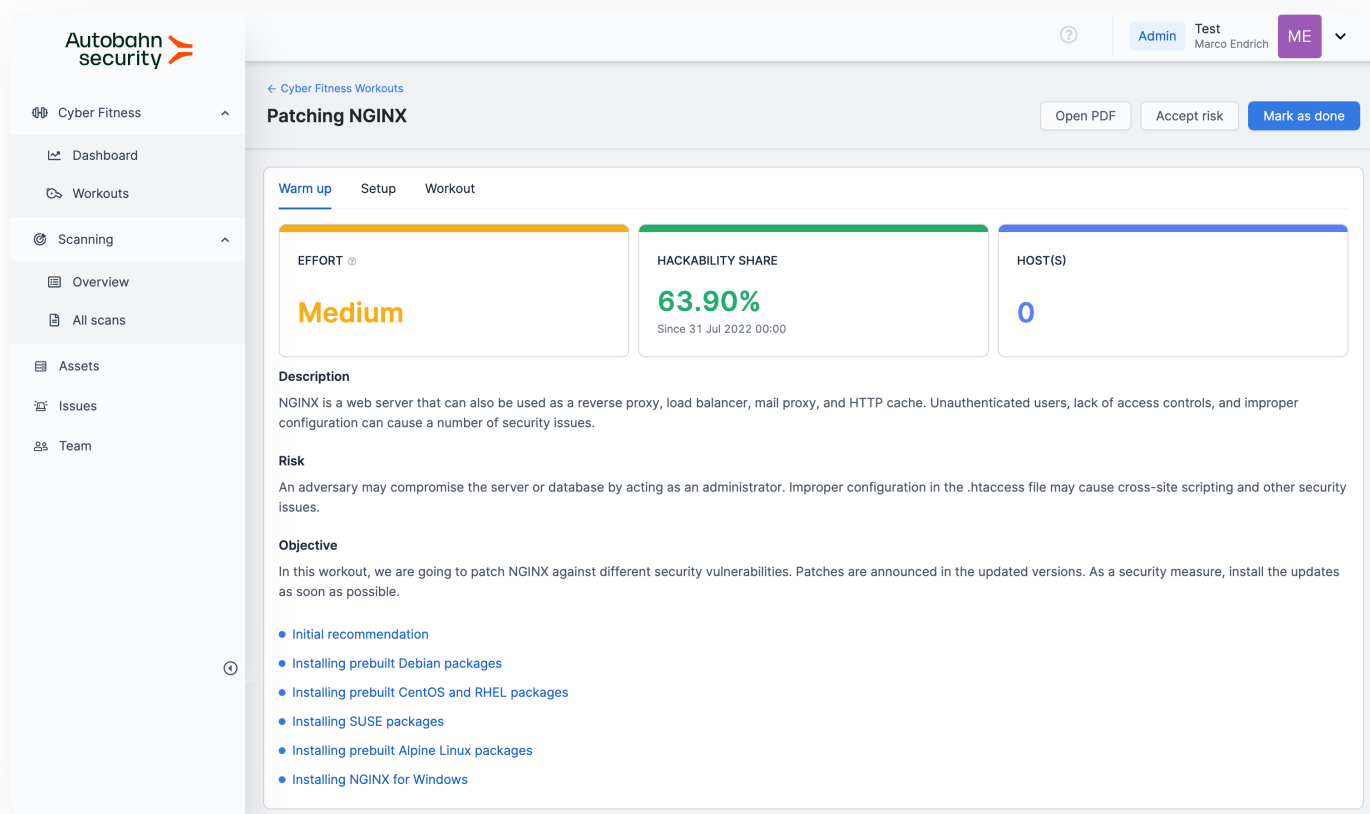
Autobahn security

Cyber Fitness
Dashboard
Workouts
Scanning
Overview
All scans
Assets
Issues
Team

Admin
Test
Marco Endrich
ME

← Cyber Fitness Workouts
Patching NGINX
Open PDF
Accept risk
Mark as done

Warm up
Setup
Workout

EFFORT
Medium

HACKABILITY SHARE
63.90%
Since 31 Jul 2022 00:00

HOST(S)
0

Description
NGINX is a web server that can also be used as a reverse proxy, load balancer, mail proxy, and HTTP cache. Unauthenticated users, lack of access controls, and improper configuration can cause a number of security issues.

Risk
An adversary may compromise the server or database by acting as an administrator. Improper configuration in the .htaccess file may cause cross-site scripting and other security issues.

Objective
In this workout, we are going to patch NGINX against different security vulnerabilities. Patches are announced in the updated versions. As a security measure, install the updates as soon as possible.

- Initial recommendation
- Installing prebuilt Debian packages
- Installing prebuilt CentOS and RHEL packages
- Installing SUSE packages
- Installing prebuilt Alpine Linux packages
- Installing NGINX for Windows